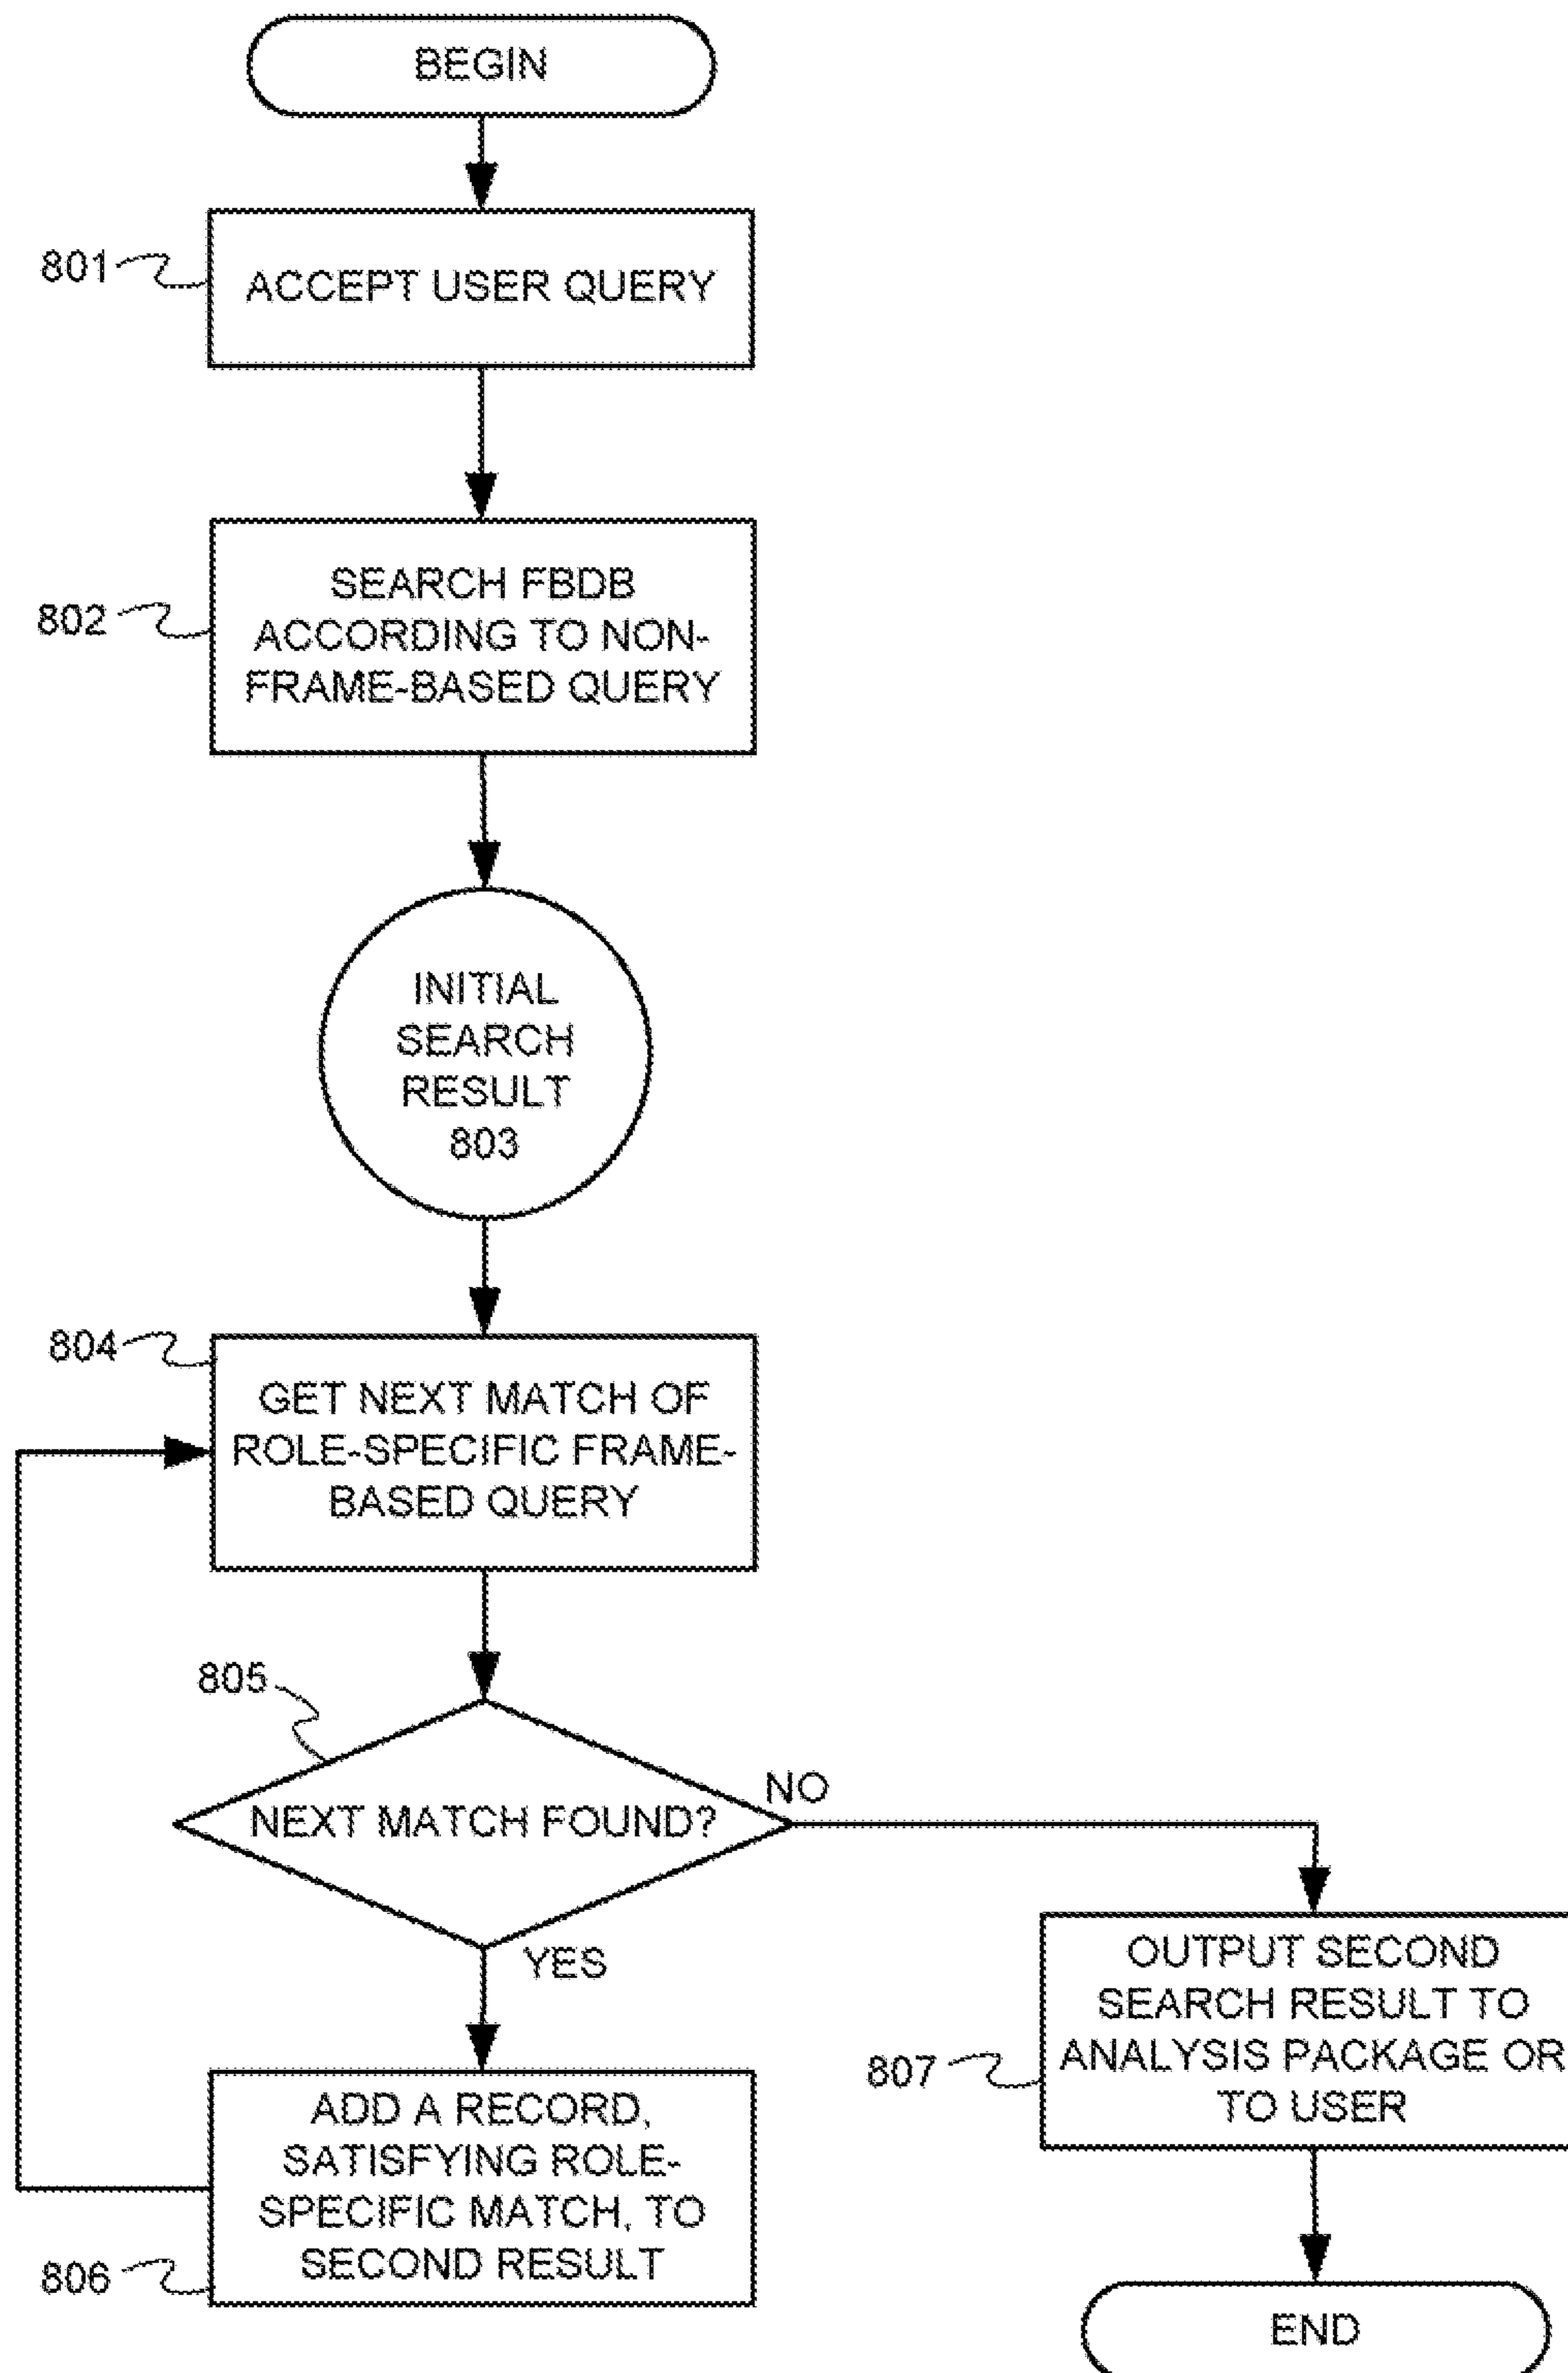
BEGIN

801

ACCEPT USER QUERY

802

SEARCH FBDB ACCORDING TO NON-FRAME-BASED QUERY

INITIAL SEARCH RESULT 803

804

GET NEXT MATCH OF ROLE-SPECIFIC FRAME-BASED QUERY

805

NEXT MATCH FOUND?

NO

YES

ADD A RECORD, SATISFYING ROLE-SPECIFIC MATCH, TO SECOND RESULT

806

807

OUTPUT SECOND SEARCH RESULT TO ANALYSIS PACKAGE OR TO USER

END